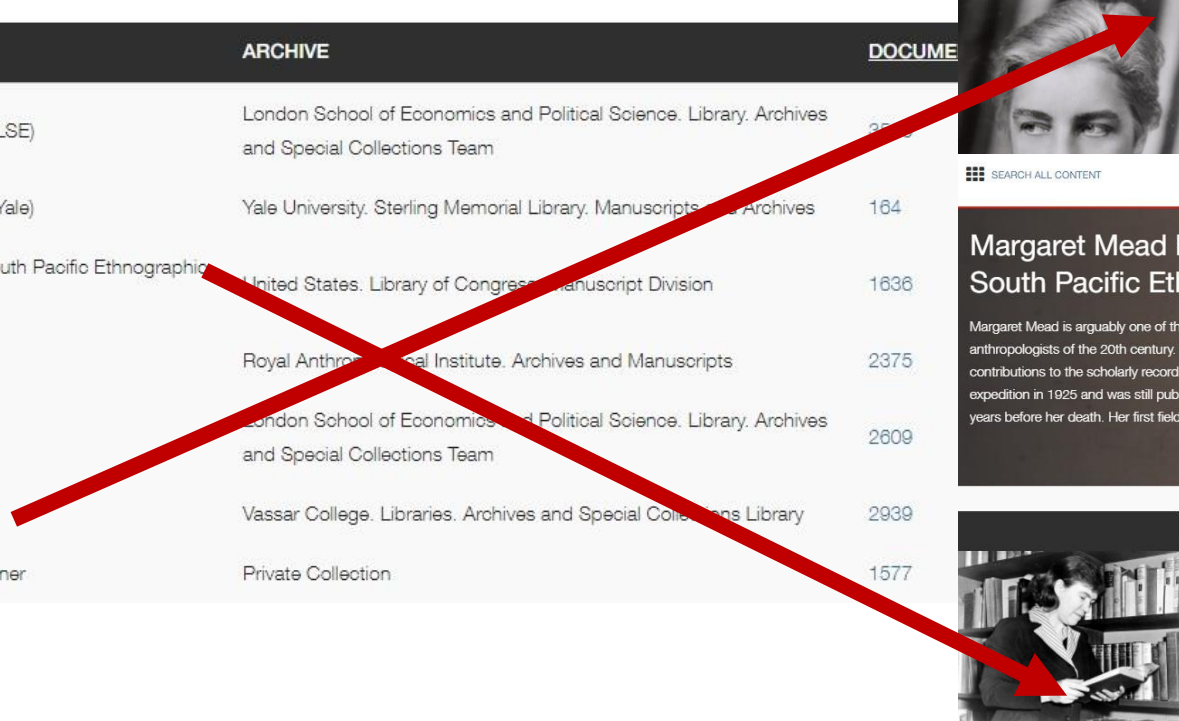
| | ARCHIVE | DOCUME |
|---|---|---|
| LSE) | London School of Economics and Political Science. Library. Archives and Special Collections Team | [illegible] |
| Yale) | Yale University. Sterling Memorial Library. Manuscripts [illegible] Archives | 164 |
| uth Pacific Ethnographic | United States. Library of Congress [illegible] Manuscript Division | 1636 |
| | Royal Anthro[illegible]cal Institute. Archives and Manuscripts | 2375 |
| | London School of Economics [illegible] Political Science. Library. Archives and Special Collections Team | 2609 |
| | Vassar College. Libraries. Archives and Special Colle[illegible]ns Library | 2939 |
| ner | Private Collection | 1577 |

SEARCH ALL CONTENT

Margaret Mead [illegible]
South Pacific Et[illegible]

Margaret Mead is arguably one of th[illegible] anthropologists of the 20th century. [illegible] contributions to the scholarly record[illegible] expedition in 1925 and was still pub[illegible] years before her death. Her first fiel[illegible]